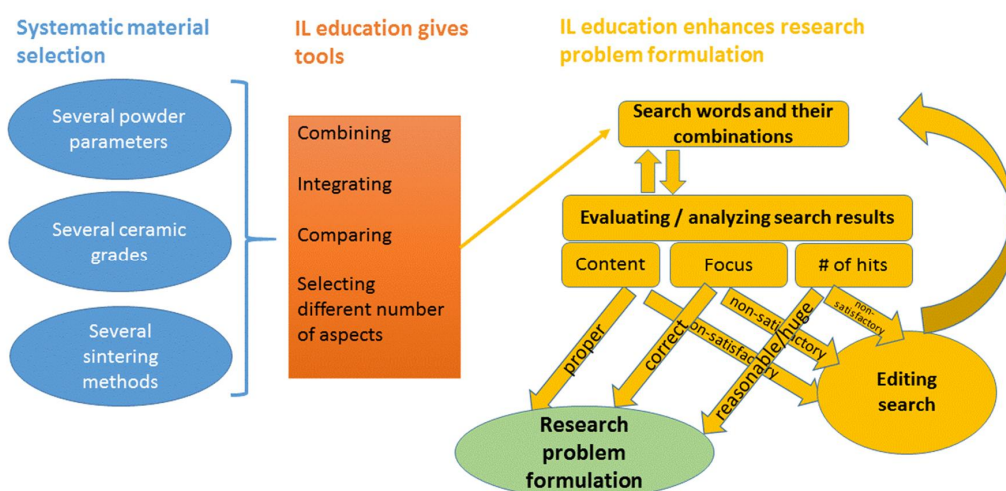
Systematic material selection

Several powder parameters

Several ceramic grades

Several sintering methods

IL education gives tools

Combining

Integrating

Comparing

Selecting different number of aspects

IL education enhances research problem formulation

Search words and their combinations

Evaluating / analyzing search results

Content

Focus

# of hits

proper

correct

non-satisfactory

non-satisfactory

reasonable/huge

non-satisfactory

Research problem formulation

Editing search